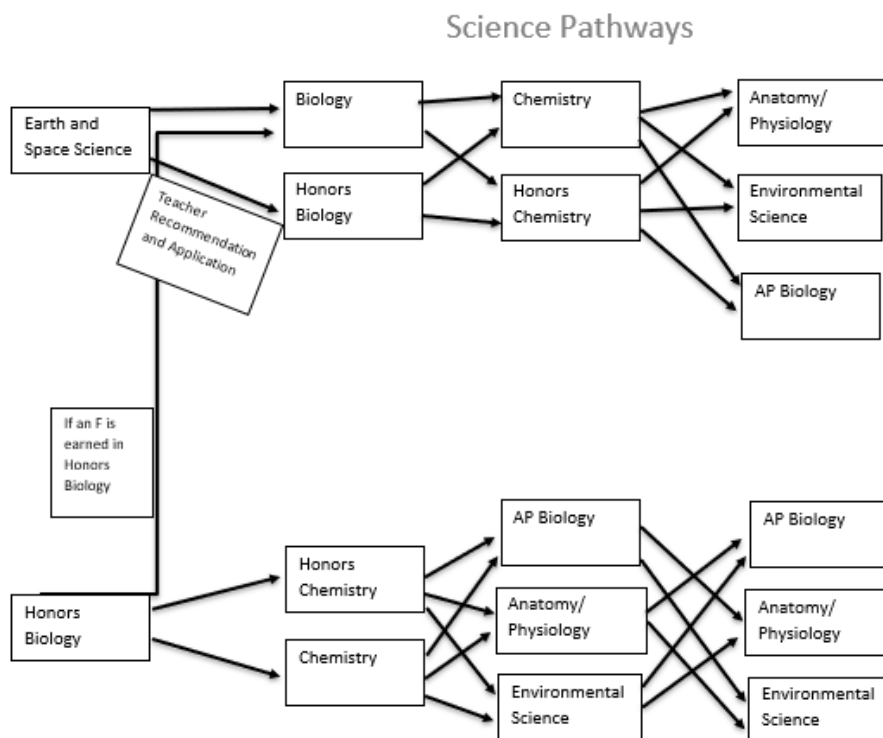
Science Pathways

Earth and Space Science

Teacher Recommendation and Application

Biology

Honors Biology

Chemistry

Honors Chemistry

Anatomy/ Physiology

Environmental Science

AP Biology

If an F is earned in Honors Biology

Honors Biology

Honors Chemistry

Chemistry

AP Biology

Anatomy/ Physiology

Environmental Science

AP Biology

Anatomy/ Physiology

Environmental Science